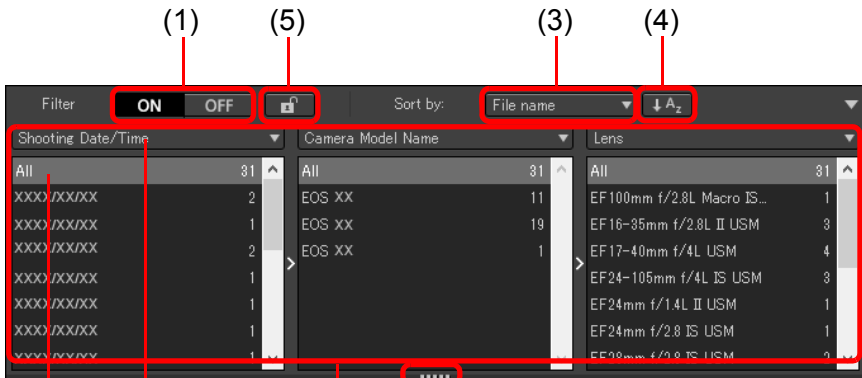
(1) (5) (3) (4)

Filter ON OFF Sort by: File name $\downarrow A_z$

Shooting Date/Time

| All | 31 |
|---|---|
| XXXX/XX/XX | 2 |
| XXXX/XX/XX | 1 |
| XXXX/XX/XX | 2 |
| XXXX/XX/XX | 1 |
| XXXX/XX/XX | 1 |
| XXXX/XX/XX | 1 |
| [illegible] | 1 |

Camera Model Name

| All | 31 |
|---|---|
| EOS XX | 11 |
| EOS XX | 19 |
| EOS XX | 1 |

Lens

| All | 31 |
|---|---|
| EF100mm f/2.8L Macro IS... | 1 |
| EF16-35mm f/2.8L II USM | 3 |
| EF17-40mm f/4L USM | 4 |
| EF24-105mm f/4L IS USM | 3 |
| EF24mm f/1.4L II USM | 1 |
| EF24mm f/2.8 IS USM | 1 |
| EF28mm f/2.8 IS USM | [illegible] |